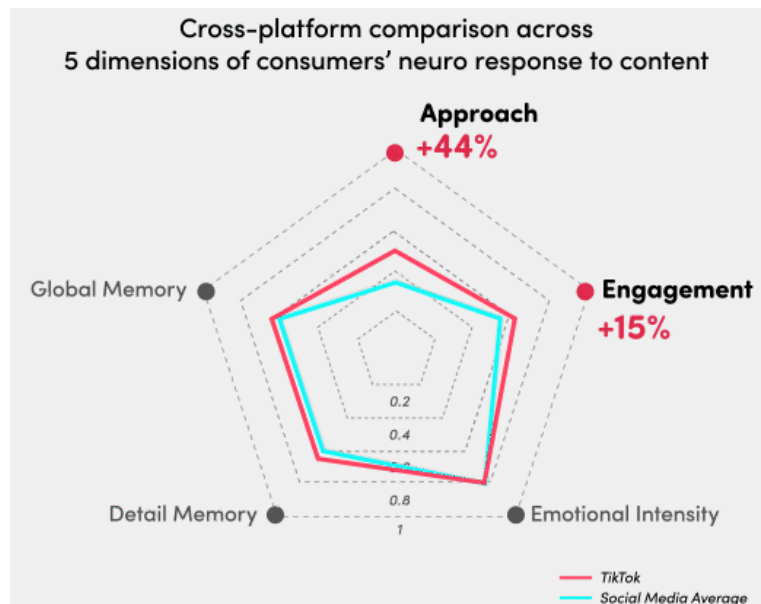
Cross-platform comparison across 5 dimensions of consumers' neuro response to content

Approach
+44%

Engagement
+15%

Global Memory

Detail Memory

Emotional Intensity

0.2
0.4
0.6
0.8
1

TikTok
Social Media Average